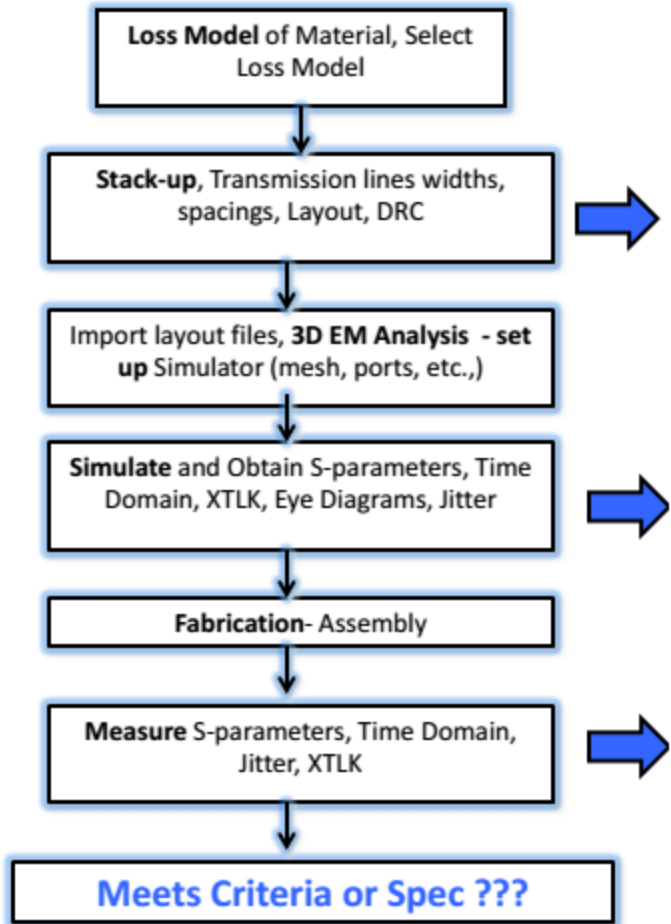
Loss Model of Material, Select Loss Model

Stack-up, Transmission lines widths, spacings, Layout, DRC

Import layout files, 3D EM Analysis - set up Simulator (mesh, ports, etc.,)

Simulate and Obtain S-parameters, Time Domain, XTLK, Eye Diagrams, Jitter

Fabrication- Assembly

Measure S-parameters, Time Domain, Jitter, XTLK

Meets Criteria or Spec ???